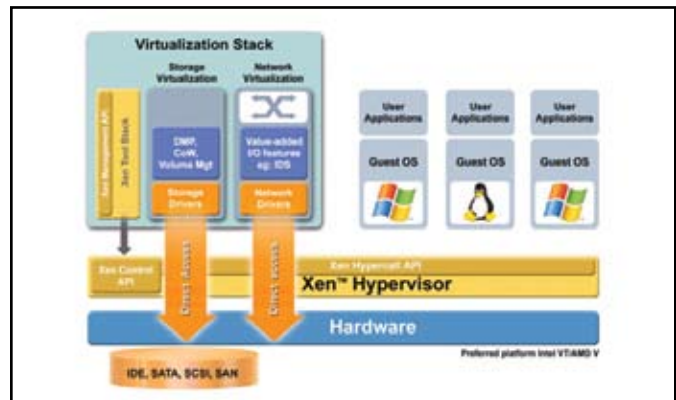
Virtualization Stack

Storage Virtualization

Network Virtualization

Xen Management API

Xen Tool Stack

DMP, CoW, Volume Mgt

Value-added I/O features eg: IDS

Storage Drivers

Network Drivers

User Applications

Guest OS

User Applications

Guest OS

User Applications

Guest OS

Xen Control API

Xen Hypercall API

Xen™ Hypervisor

Direct Access

Direct Access

Hardware

Preferred platform Intel VT/AMD V

IDE, SATA, SCSI, SAN